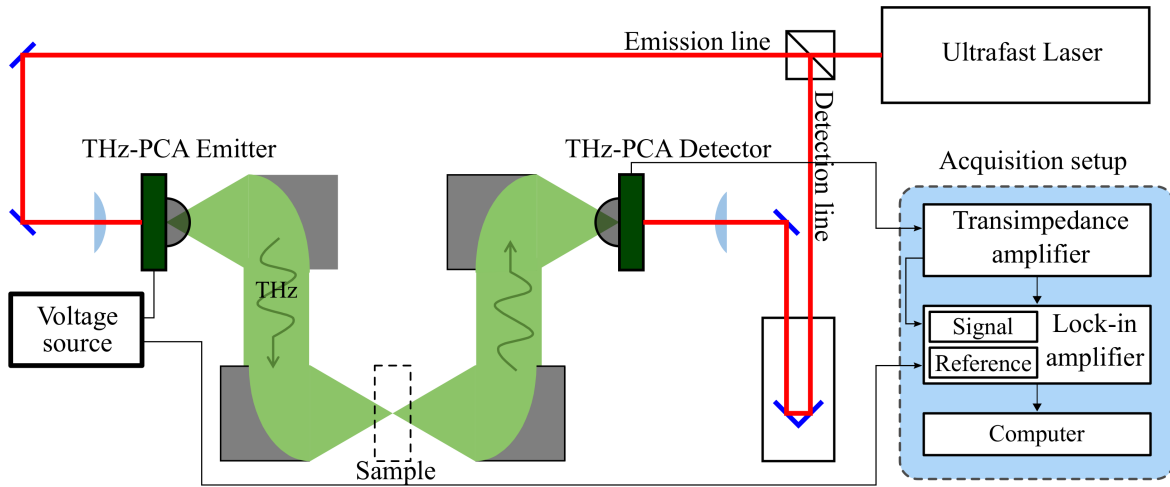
Emission line

Ultrafast Laser

Detection line

THz-PCA Emitter

THz-PCA Detector

Acquisition setup

Transimpedance amplifier

THz

Voltage source

Signal

Lock-in amplifier

Reference

Computer

Sample